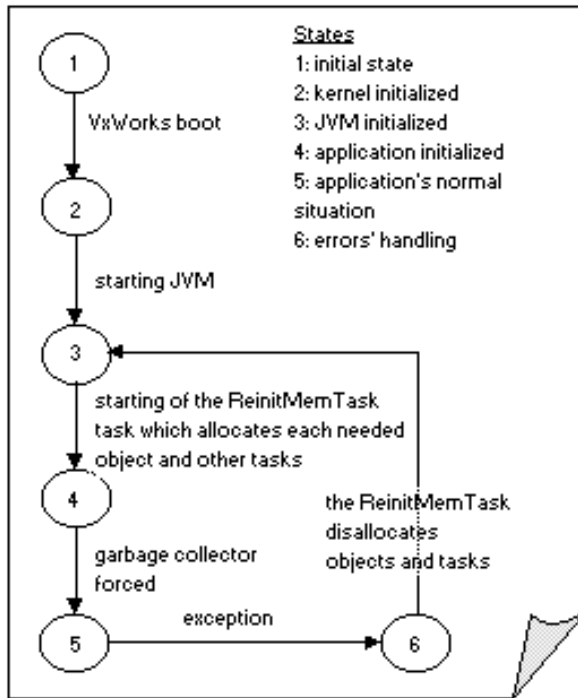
States
1: initial state
2: kernel initialized
3: JVM initialized
4: application initialized
5: application's normal situation
6: errors' handling

1

VxWorks boot

2

starting JVM

3

starting of the ReinitMemTask task which allocates each needed object and other tasks

4

the ReinitMemTask disallocates objects and tasks

garbage collector forced

5

exception

6